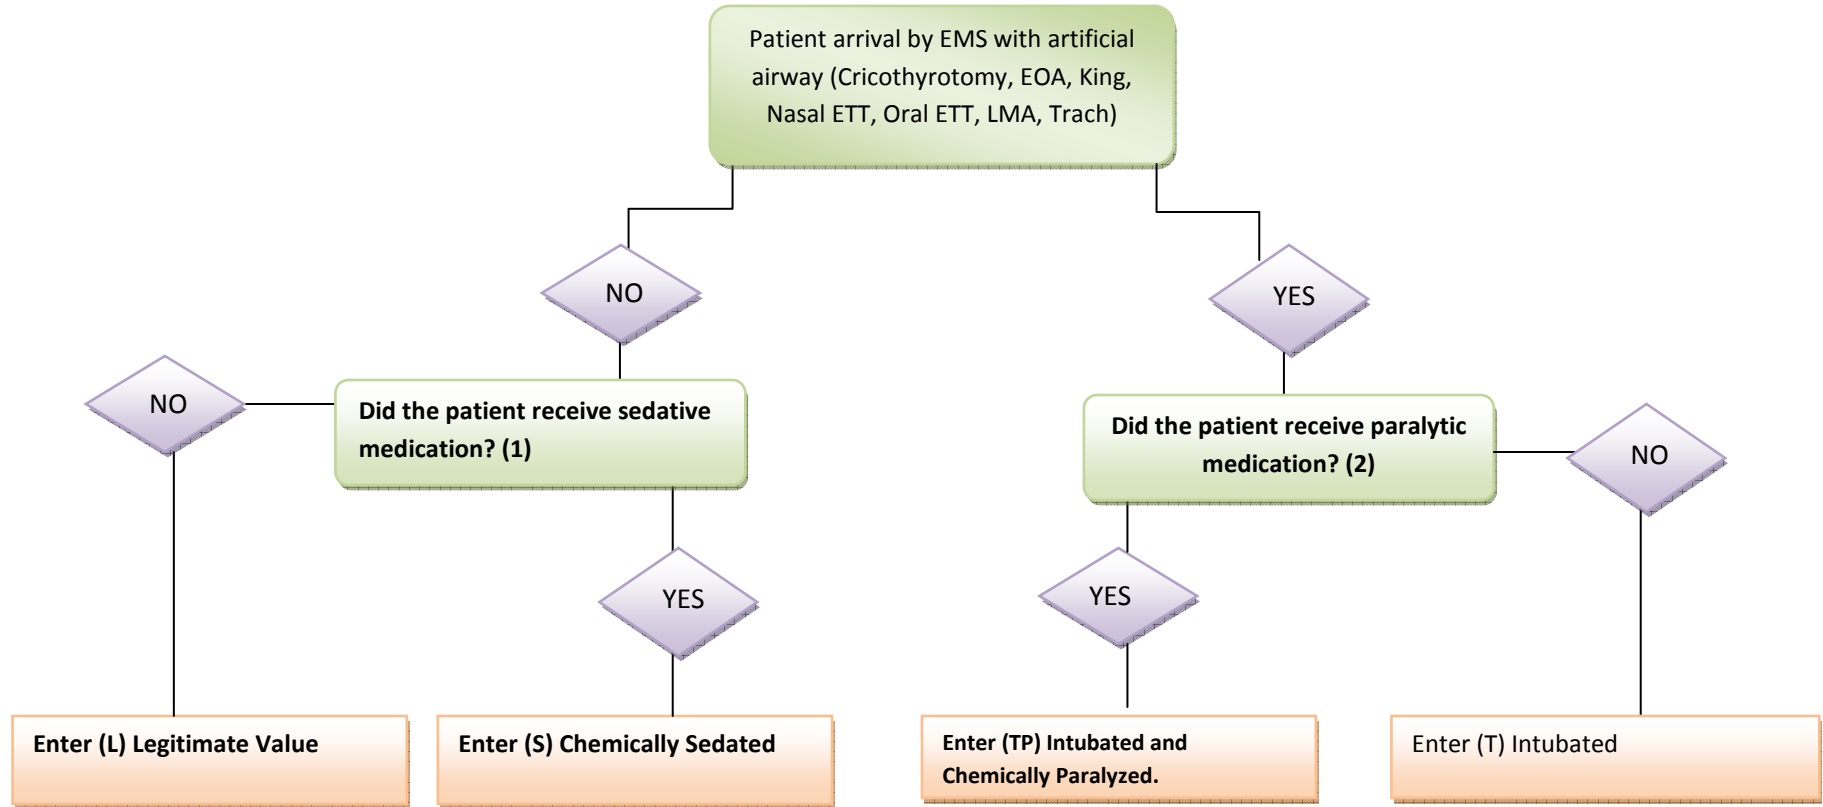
Patient arrival by EMS with artificial airway (Cricothyrotomy, EOA, King, Nasal ETT, Oral ETT, LMA, Trach)

NO

YES

NO

Did the patient receive sedative medication? (1)

Did the patient receive paralytic medication? (2)

NO

YES

YES

Enter (L) Legitimate Value

Enter (S) Chemically Sedated

Enter (TP) Intubated and Chemically Paralyzed.

Enter (T) Intubated